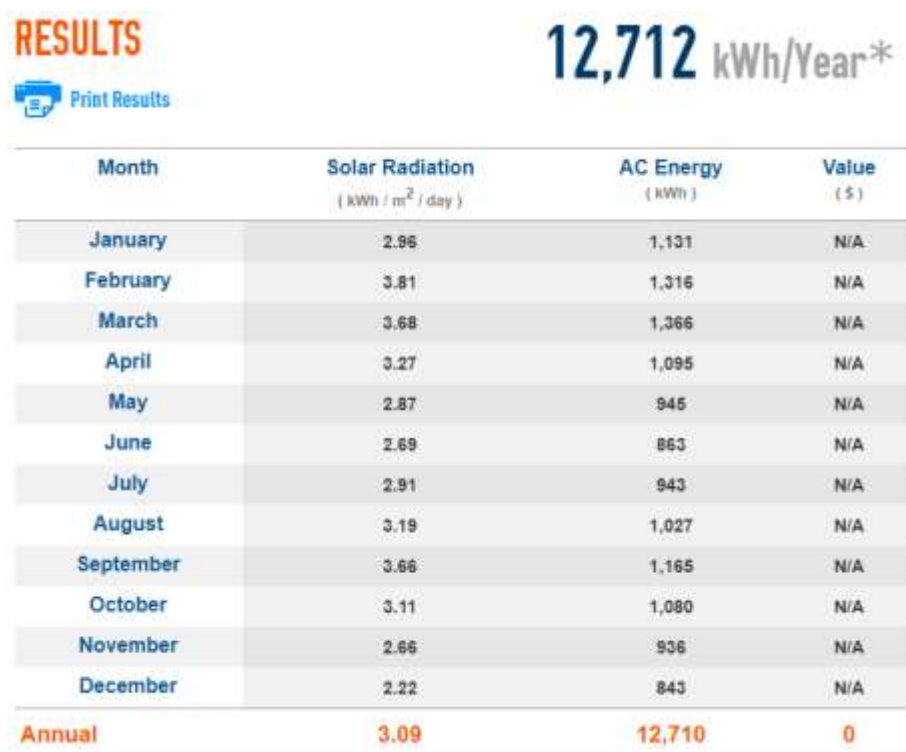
RESULTS

Print Results

12,712 kWh/Year*

| Month | Solar Radiation ( kWh / m$^2$ / day ) | AC Energy ( kWh ) | Value ( $ ) |
|---|---|---|---|
| January | 2.96 | 1,131 | N/A |
| February | 3.81 | 1,316 | N/A |
| March | 3.68 | 1,366 | N/A |
| April | 3.27 | 1,095 | N/A |
| May | 2.87 | 945 | N/A |
| June | 2.69 | 863 | N/A |
| July | 2.91 | 943 | N/A |
| August | 3.19 | 1,027 | N/A |
| September | 3.66 | 1,165 | N/A |
| October | 3.11 | 1,080 | N/A |
| November | 2.66 | 936 | N/A |
| December | 2.22 | 843 | N/A |
| Annual | 3.09 | 12,710 | 0 |